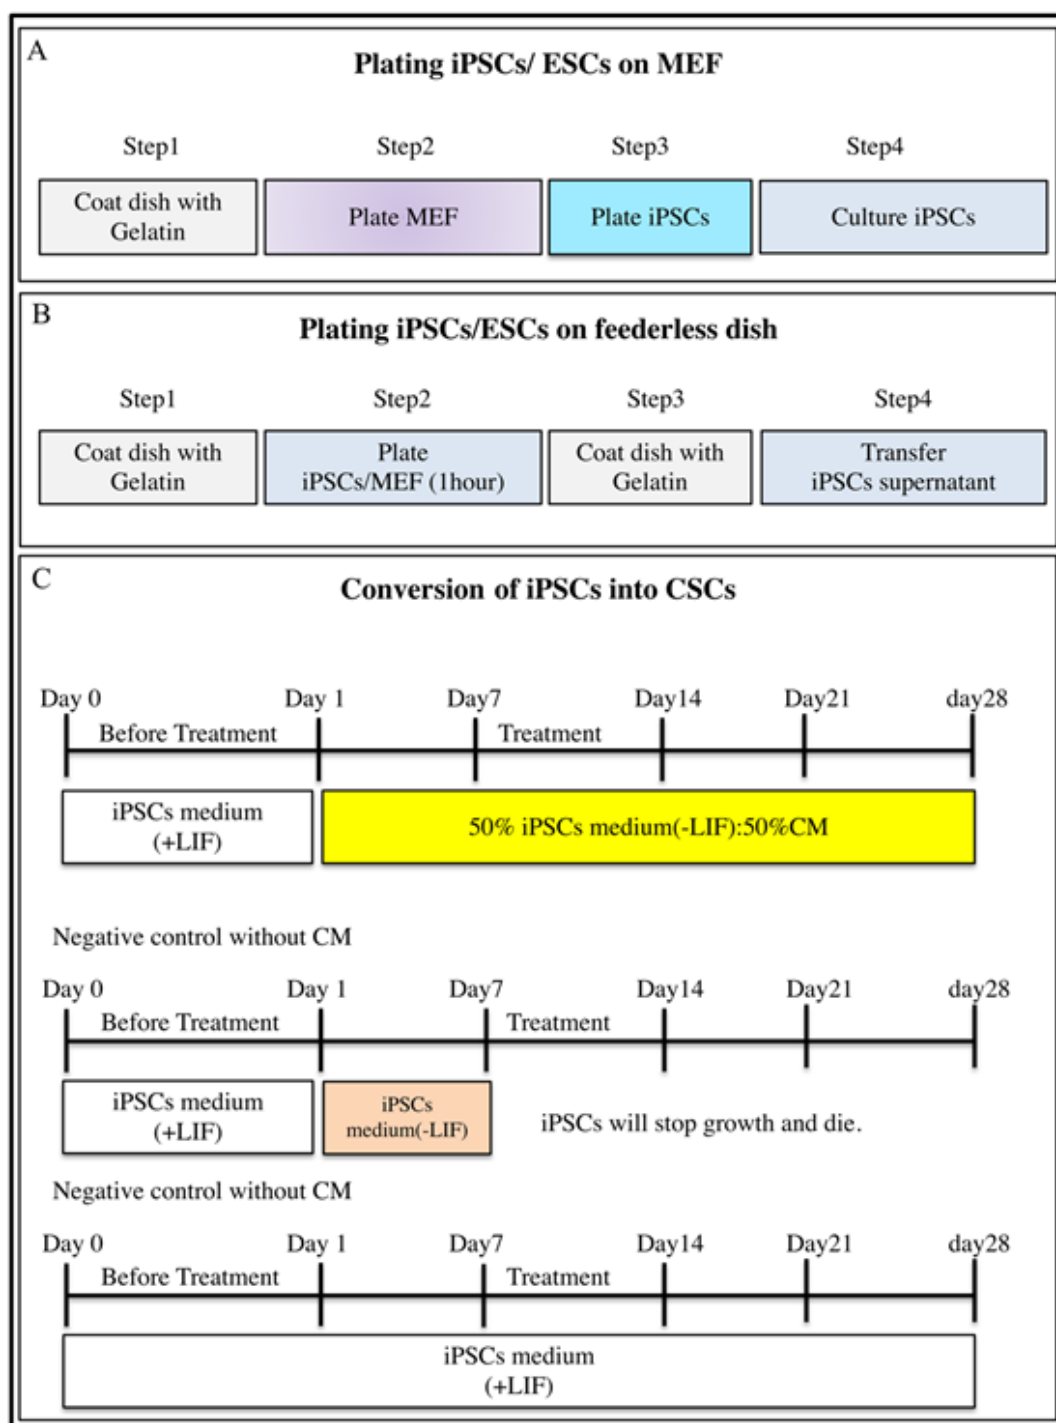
A

Plating iPSCs/ ESCs on MEF

Step1

Coat dish with Gelatin

Step2

Plate MEF

Step3

Plate iPSCs

Step4

Culture iPSCs

B

Plating iPSCs/ESCs on feederless dish

Step1

Coat dish with Gelatin

Step2

Plate iPSCs/MEF (1hour)

Step3

Coat dish with Gelatin

Step4

Transfer iPSCs supernatant

C

Conversion of iPSCs into CSCs

Day 0 Day 1 Day7 Day14 Day21 day28

Before Treatment Treatment

iPSCs medium (+LIF)

50% iPSCs medium(-LIF):50%CM

Negative control without CM

Day 0 Day 1 Day7 Day14 Day21 day28

Before Treatment Treatment

iPSCs medium (+LIF)

iPSCs medium(-LIF)

iPSCs will stop growth and die.

Negative control without CM

Day 0 Day 1 Day7 Day14 Day21 day28

Before Treatment Treatment

iPSCs medium (+LIF)